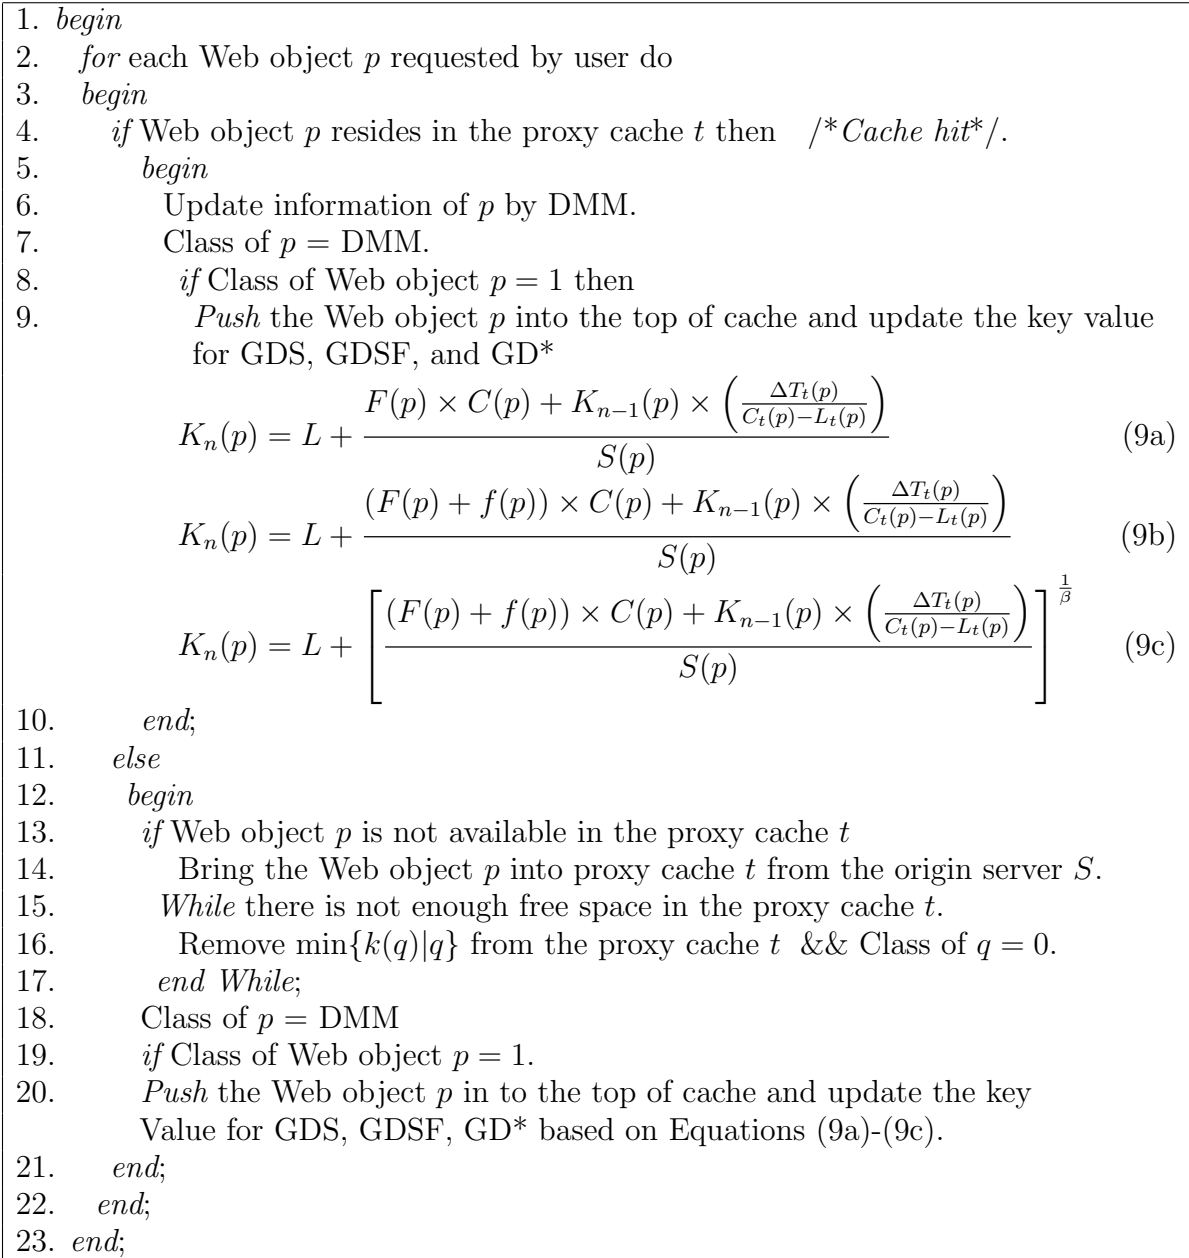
1. begin
2. for each Web object $p$ requested by user do
3. begin
4. if Web object $p$ resides in the proxy cache $t$ then /*Cache hit*/.
5. begin
6. Update information of $p$ by DMM.
7. Class of $p$ = DMM.
8. if Class of Web object $p = 1$ then
9. Push the Web object $p$ into the top of cache and update the key value for GDS, GDSF, and GD*

$K_n(p) = L + \frac{F(p) \times C(p) + K_{n-1}(p) \times \left(\frac{\Delta T_t(p)}{C_t(p) - L_t(p)}\right)}{S(p)}$ (9a)

$K_n(p) = L + \frac{(F(p) + f(p)) \times C(p) + K_{n-1}(p) \times \left(\frac{\Delta T_t(p)}{C_t(p) - L_t(p)}\right)}{S(p)}$ (9b)

$K_n(p) = L + \left[\frac{(F(p) + f(p)) \times C(p) + K_{n-1}(p) \times \left(\frac{\Delta T_t(p)}{C_t(p) - L_t(p)}\right)}{S(p)}\right]^{\frac{1}{\beta}}$ (9c)

10. end;
11. else
12. begin
13. if Web object $p$ is not available in the proxy cache $t$
14. Bring the Web object $p$ into proxy cache $t$ from the origin server $S$.
15. While there is not enough free space in the proxy cache $t$.
16. Remove $\min\{k(q)|q\}$ from the proxy cache $t$ && Class of $q = 0$.
17. end While;
18. Class of $p$ = DMM
19. if Class of Web object $p = 1$.
20. Push the Web object $p$ in to the top of cache and update the key Value for GDS, GDSF, GD* based on Equations (9a)-(9c).
21. end;
22. end;
23. end;